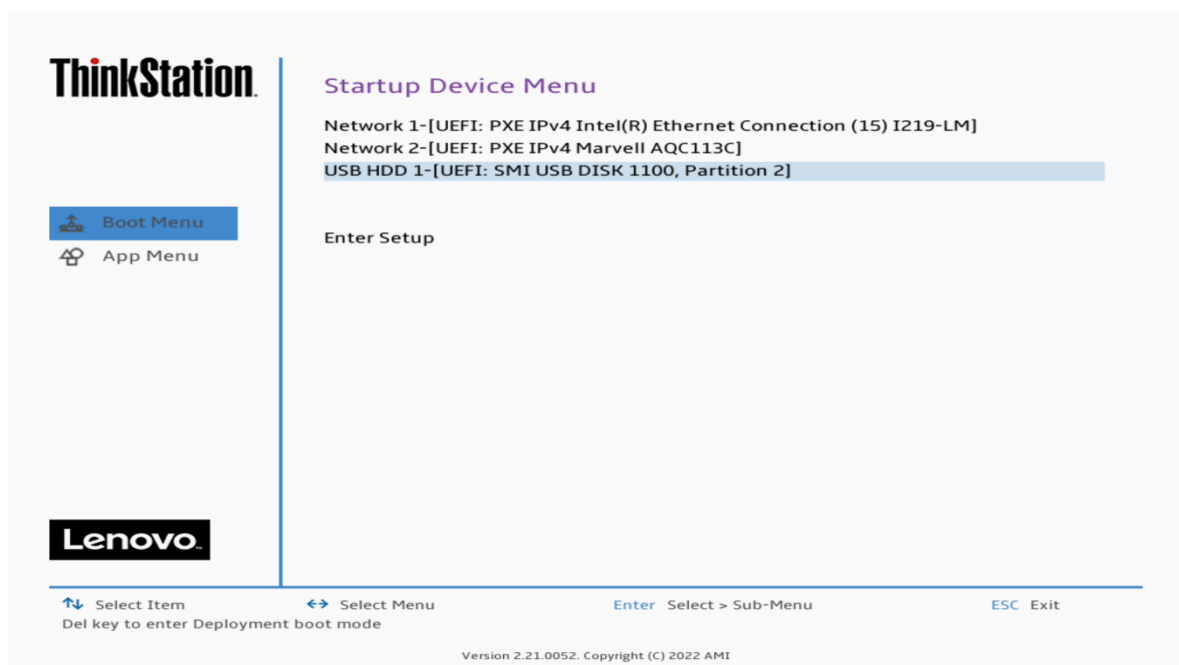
ThinkStation.

Boot Menu
App Menu

Lenovo.

Startup Device Menu

Network 1-[UEFI: PXE IPv4 Intel(R) Ethernet Connection (15) I219-LM]
Network 2-[UEFI: PXE IPv4 Marvell AQC113C]
USB HDD 1-[UEFI: SMI USB DISK 1100, Partition 2]

Enter Setup

↑↓ Select Item ↔ Select Menu Enter Select > Sub-Menu ESC Exit
Del key to enter Deployment boot mode

Version 2.21.0052. Copyright (C) 2022 AMI